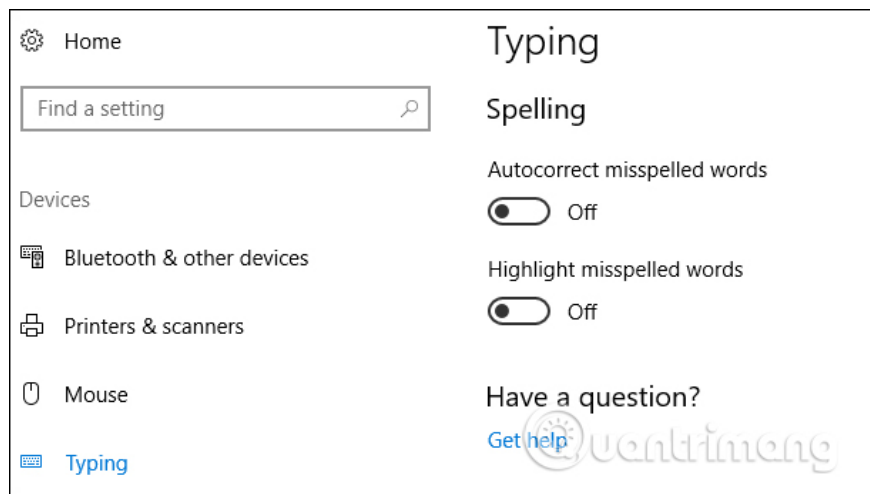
Home

Find a setting

Devices

Bluetooth & other devices

Printers & scanners

Mouse

Typing

Typing

Spelling

Autocorrect misspelled words

Off

Highlight misspelled words

Off

Have a question?

Get help

Quantrimang